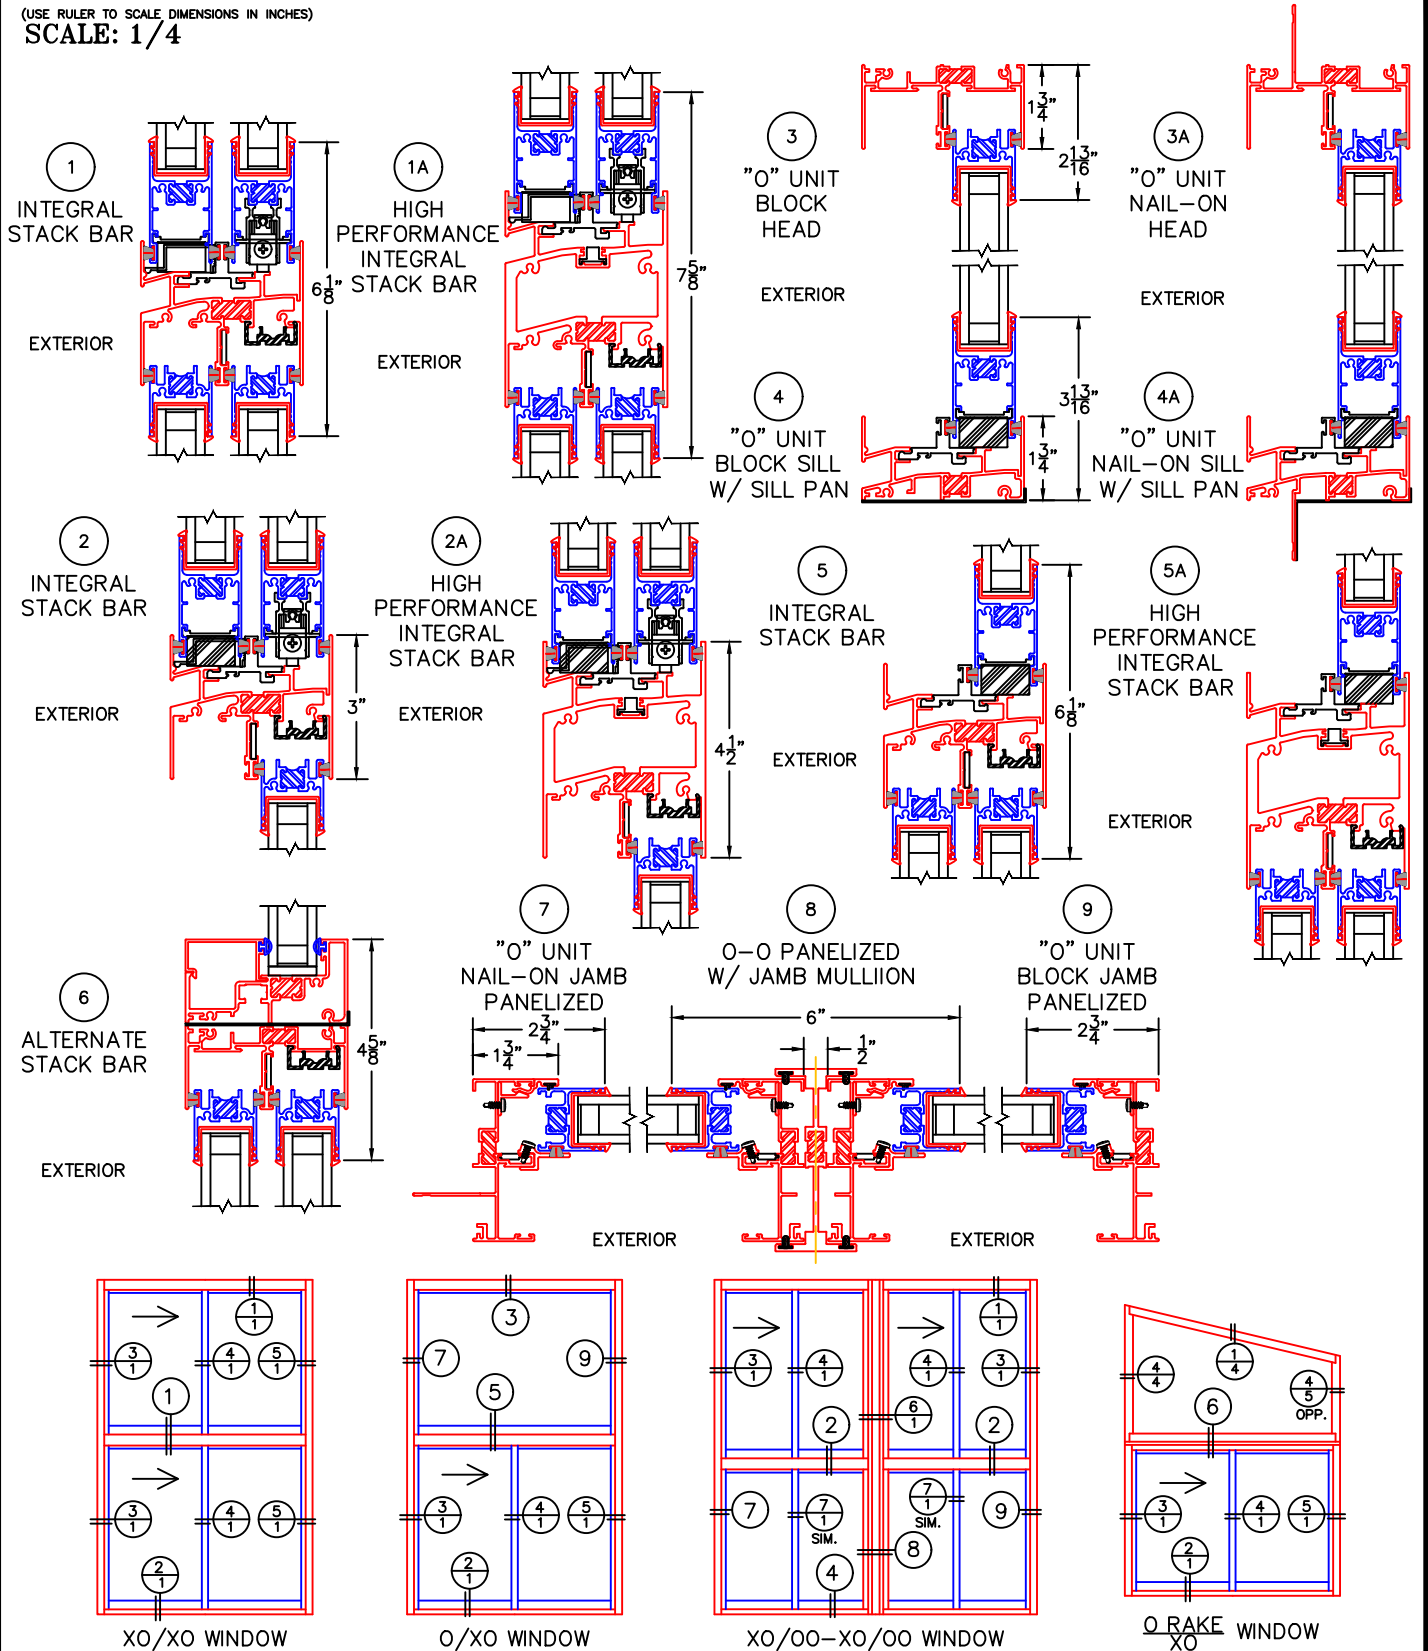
(USE RULER TO SCALE DIMENSIONS IN INCHES)
SCALE: 1/4

1
INTEGRAL STACK BAR
EXTERIOR
$6\frac{1}{8}$"

1A
HIGH PERFORMANCE INTEGRAL STACK BAR
EXTERIOR
$7\frac{5}{8}$"

3
"O" UNIT BLOCK HEAD
EXTERIOR
$1\frac{3}{4}$"
$2\frac{13}{16}$"

3A
"O" UNIT NAIL–ON HEAD
EXTERIOR

4
"O" UNIT BLOCK SILL W/ SILL PAN
$3\frac{13}{16}$"
$1\frac{3}{4}$"

4A
"O" UNIT NAIL–ON SILL W/ SILL PAN

2
INTEGRAL STACK BAR
EXTERIOR
3"

2A
HIGH PERFORMANCE INTEGRAL STACK BAR
EXTERIOR
$4\frac{1}{2}$"

5
INTEGRAL STACK BAR
EXTERIOR
$6\frac{1}{8}$"

5A
HIGH PERFORMANCE INTEGRAL STACK BAR
EXTERIOR

6
ALTERNATE STACK BAR
EXTERIOR
$4\frac{5}{8}$"

7
"O" UNIT NAIL–ON JAMB PANELIZED
$2\frac{3}{4}$"
$1\frac{3}{4}$"

8
O–O PANELIZED W/ JAMB MULLIION
6"
$\frac{1}{2}$"

9
"O" UNIT BLOCK JAMB PANELIZED
$2\frac{3}{4}$"

EXTERIOR
EXTERIOR

$\frac{1}{1}$ $\frac{3}{1}$ $\frac{4}{1}$ $\frac{5}{1}$ 1 $\frac{3}{1}$ $\frac{4}{1}$ $\frac{5}{1}$ $\frac{2}{1}$
XO/XO WINDOW

3 7 9 5 $\frac{3}{1}$ $\frac{4}{1}$ $\frac{5}{1}$ $\frac{2}{1}$
O/XO WINDOW

$\frac{3}{1}$ $\frac{4}{1}$ $\frac{4}{1}$ $\frac{1}{1}$ $\frac{3}{1}$ 2 $\frac{6}{1}$ 2 7 $\frac{7}{1}$ SIM. $\frac{7}{1}$ SIM. 9 8 4
XO/OO–XO/OO WINDOW

$\frac{4}{4}$ $\frac{1}{4}$ $\frac{4}{5}$ OPP. 6 $\frac{3}{1}$ $\frac{4}{1}$ $\frac{5}{1}$ $\frac{2}{1}$
O RAKE / XO WINDOW